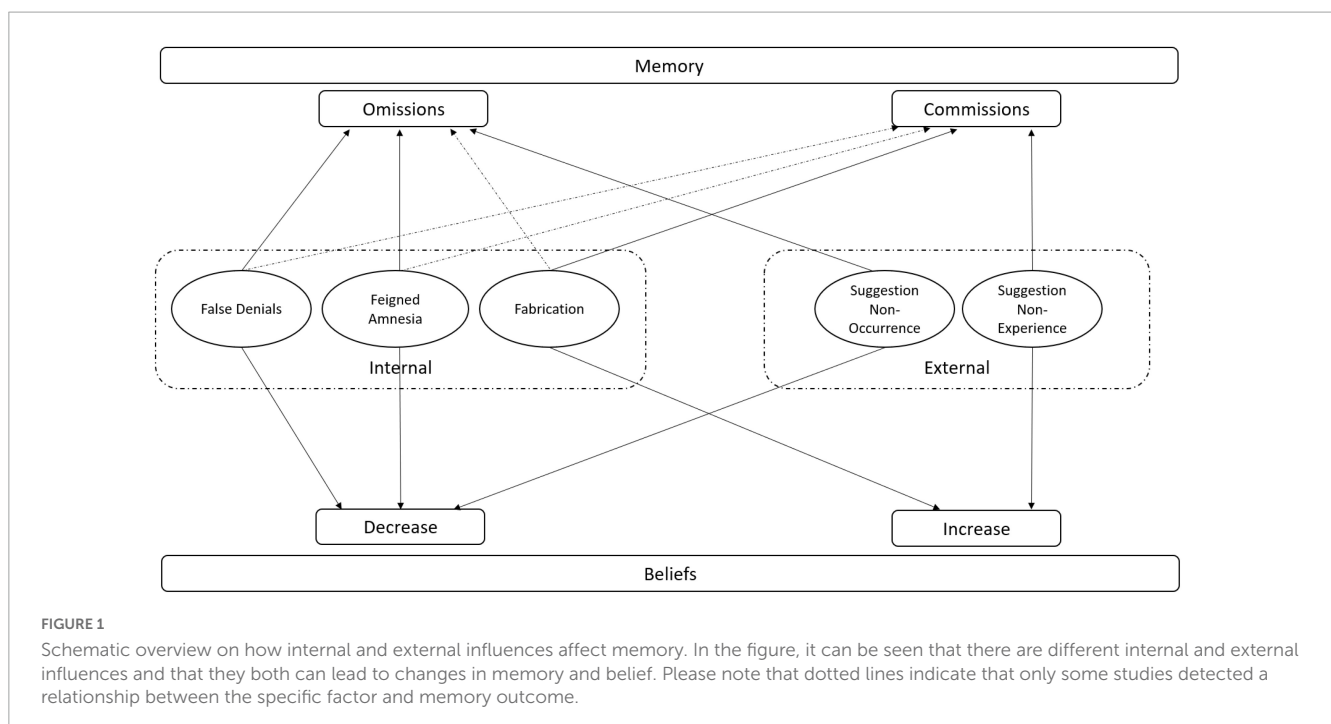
Memory

Omissions

Commissions

False Denials

Feigned Amnesia

Fabrication

Internal

Suggestion Non-Occurrence

Suggestion Non-Experience

External

Decrease

Increase

Beliefs

FIGURE 1

Schematic overview on how internal and external influences affect memory. In the figure, it can be seen that there are different internal and external influences and that they both can lead to changes in memory and belief. Please note that dotted lines indicate that only some studies detected a relationship between the specific factor and memory outcome.